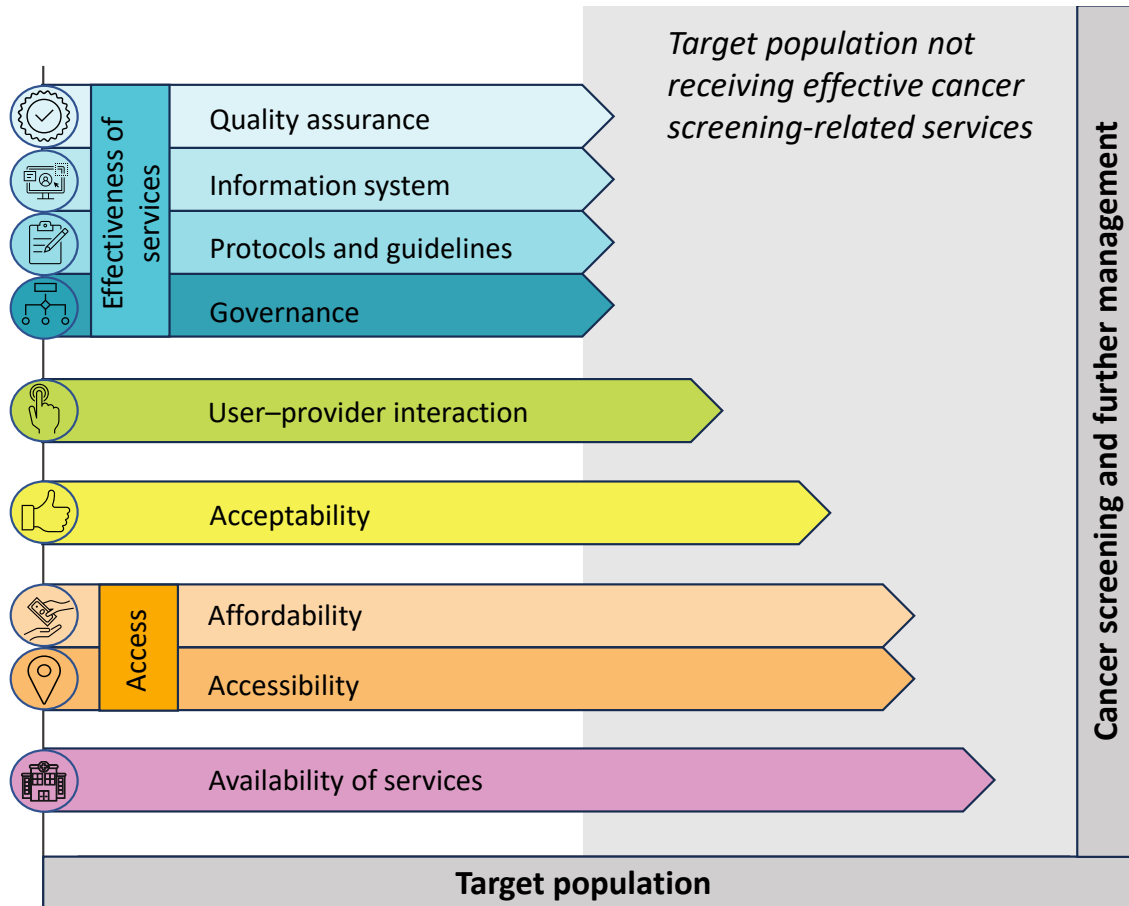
Target population not receiving effective cancer screening-related services

Effectiveness of services

Quality assurance

Information system

Protocols and guidelines

Governance

User–provider interaction

Acceptability

Access

Affordability

Accessibility

Availability of services

Cancer screening and further management

Target population